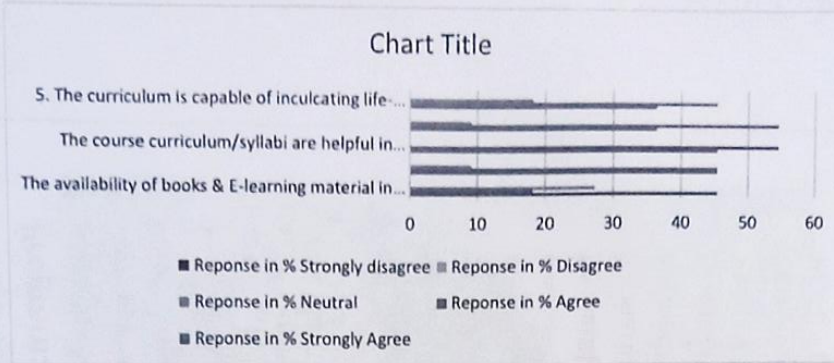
Chart Title

5. The curriculum is capable of inculcating life-...

The course curriculum/syllabi are helpful in...

The availability of books & E-learning material in...

0 10 20 30 40 50 60

Reponse in % Strongly disagree
Reponse in % Disagree
Reponse in % Neutral
Reponse in % Agree
Reponse in % Strongly Agree